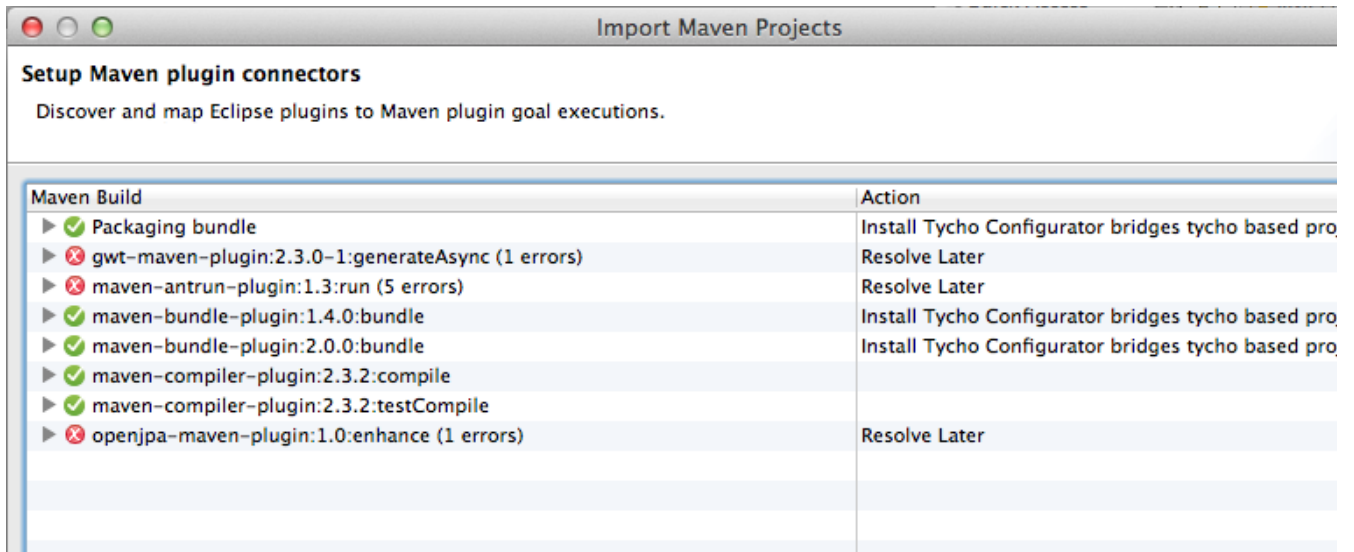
Import Maven Projects

Setup Maven plugin connectors

Discover and map Eclipse plugins to Maven plugin goal executions.

| Maven Build | Action |
|---|---|
| Packaging bundle | Install Tycho Configurator bridges tycho based pro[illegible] |
| gwt-maven-plugin:2.3.0-1:generateAsync (1 errors) | Resolve Later |
| maven-antrun-plugin:1.3:run (5 errors) | Resolve Later |
| maven-bundle-plugin:1.4.0:bundle | Install Tycho Configurator bridges tycho based pro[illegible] |
| maven-bundle-plugin:2.0.0:bundle | Install Tycho Configurator bridges tycho based pro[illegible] |
| maven-compiler-plugin:2.3.2:compile | |
| maven-compiler-plugin:2.3.2:testCompile | |
| openjpa-maven-plugin:1.0:enhance (1 errors) | Resolve Later |